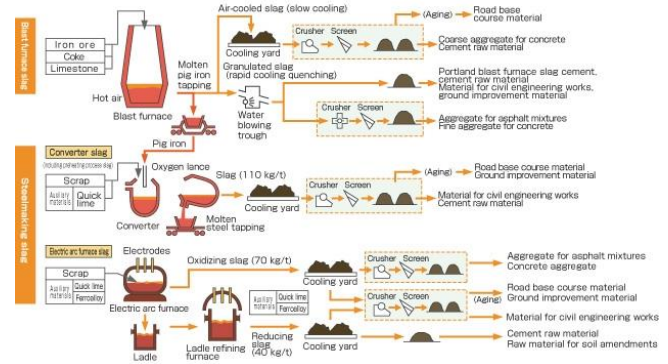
Blast furnace slag

Iron ore
Coke
Limestone

Hot air
Blast furnace

Molten pig iron tapping

Air-cooled slag (slow cooling)
Cooling yard
Crusher
Screen
(Aging)
Road base course material
Coarse aggregate for concrete
Cement raw material

Granulated slag (rapid cooling quenching)
Water blowing trough
Portland blast furnace slag cement, cement raw material
Material for civil engineering works, ground improvement material
Crusher
Screen
Aggregate for asphalt mixtures
Fine aggregate for concrete

Pig iron

Steelmaking slag

Converter slag
(including pretreating process slag)
Scrap
Auxiliary materials
Quick lime
Oxygen lance
Converter
Slag (110 kg/t)
Molten steel tapping
Cooling yard
Crusher
Screen
(Aging)
Road base course material
Ground improvement material
Material for civil engineering works
Cement raw material

Electric arc furnace slag
Electrodes
Scrap
Auxiliary materials
Quick lime
Ferroalloy
Electric arc furnace
Oxidizing slag (70 kg/t)
Cooling yard
Crusher
Screen
Aggregate for asphalt mixtures
Concrete aggregate
Auxiliary materials
Quick lime
Ferroalloy
Ladle
Ladle refining furnace
Crusher
Screen
(Aging)
Road base course material
Ground improvement material
Material for civil engineering works
Reducing slag (40 kg/t)
Cooling yard
Cement raw material
Raw material for soil amendments